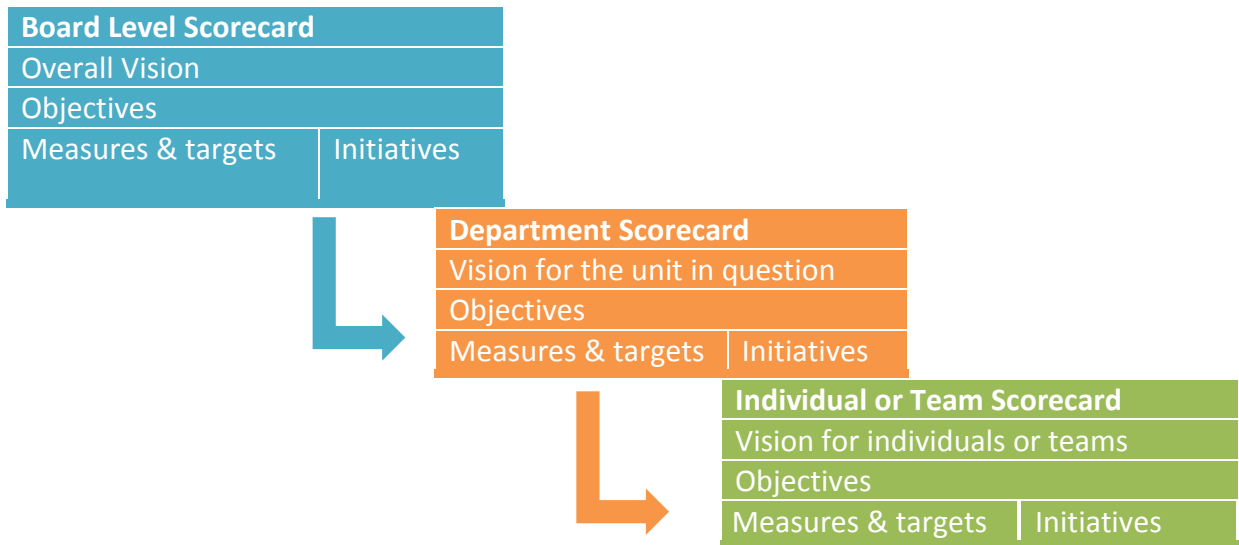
Board Level Scorecard
Overall Vision
Objectives
Measures & targets | Initiatives

Department Scorecard
Vision for the unit in question
Objectives
Measures & targets | Initiatives

Individual or Team Scorecard
Vision for individuals or teams
Objectives
Measures & targets | Initiatives